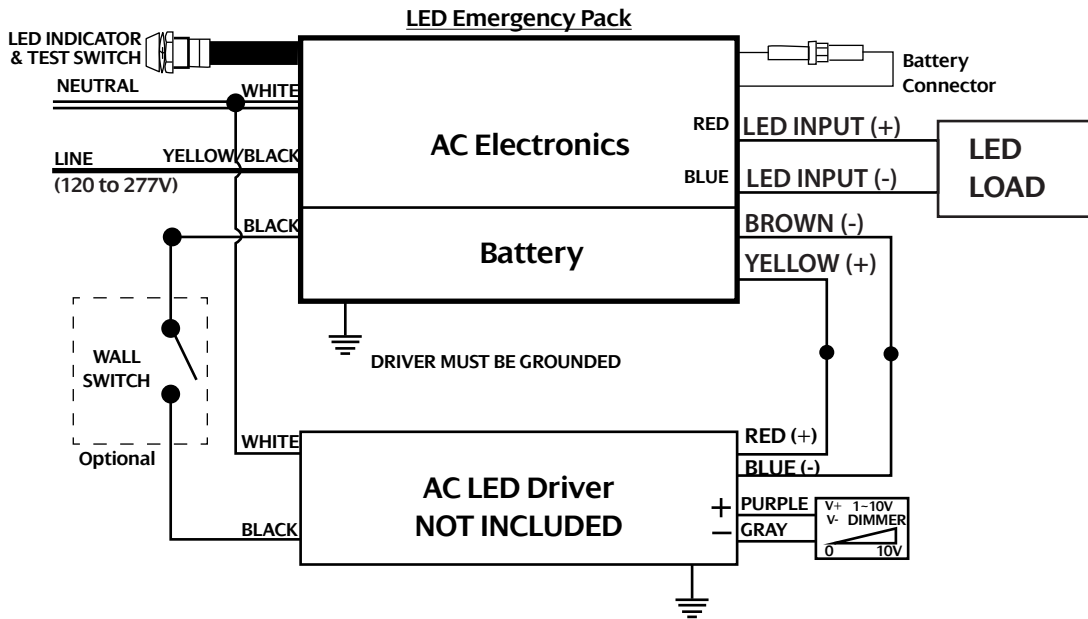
LED Emergency Pack

LED INDICATOR & TEST SWITCH

Battery Connector

NEUTRAL

WHITE

AC Electronics

RED

LED INPUT (+)

LED LOAD

LINE (120 to 277V)

YELLOW/BLACK

BLUE

LED INPUT (-)

BLACK

Battery

BROWN (-)

YELLOW (+)

WALL SWITCH

Optional

DRIVER MUST BE GROUNDED

WHITE

RED (+)

BLUE (-)

AC LED Driver NOT INCLUDED

BLACK

+

PURPLE

−

GRAY

V+ 1-10V

V- DIMMER

0 10V